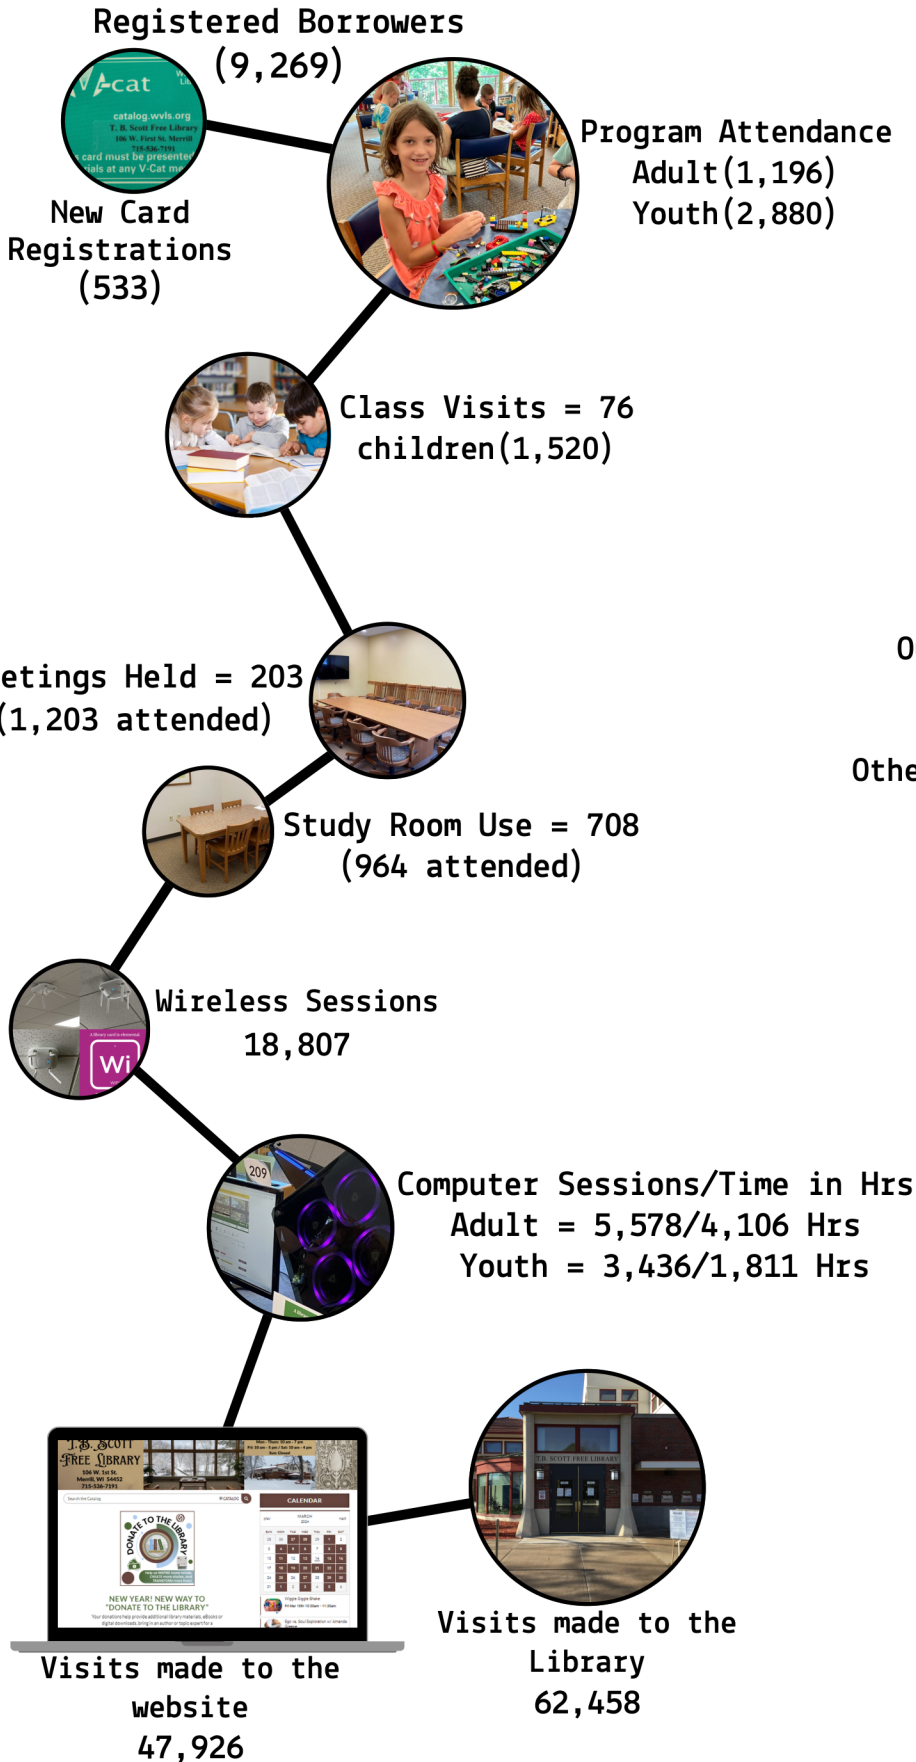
Registered Borrowers
(9,269)

V-cat
catalog.wvls.org
T. B. Scott Free Library
106 W. First St. Merrill
715-536-7191
card must be presented
ials at any V-Cat me

New Card Registrations
(533)

Program Attendance
Adult(1,196)
Youth(2,880)

Class Visits = 76
children(1,520)

etings Held = 203
(1,203 attended)

O

Othe

Study Room Use = 708
(964 attended)

Wireless Sessions
18,807

Wi

Computer Sessions/Time in Hrs
Adult = 5,578/4,106 Hrs
Youth = 3,436/1,811 Hrs

209

T.B. SCOTT FREE LIBRARY
CALENDAR
DONATE TO THE LIBRARY
NEW YEAR! NEW WAY TO "DONATE TO THE LIBRARY"

T.B. SCOTT FREE LIBRARY

Visits made to the website
47,926

Visits made to the Library
62,458